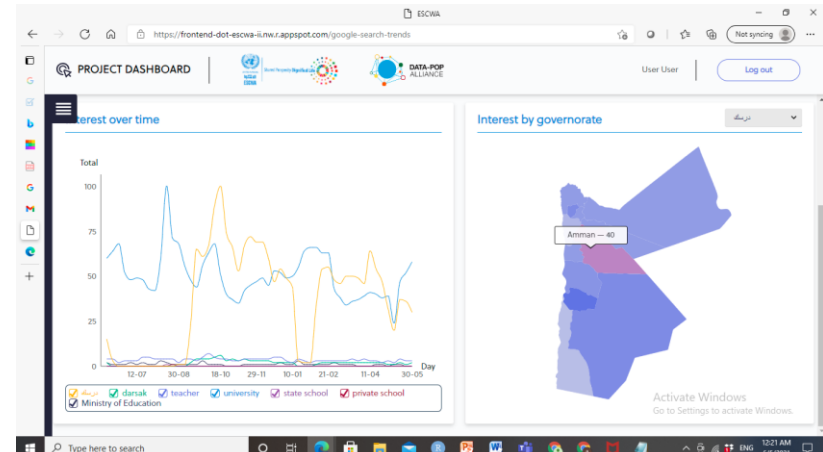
ESCWA

https://frontend-dot-escwa-ii.nw.r.appspot.com/google-search-trends

Not syncing

PROJECT DASHBOARD

ESCWA

DATA-POP ALLIANCE

User User

Log out

Interest over time

Total

100

75

50

25

0

12-07 30-08 18-10 29-11 10-01 21-02 11-04 30-05

Day

درسك darsak teacher university state school private school Ministry of Education

Interest by governorate

درسك

Amman — 40

Activate Windows
Go to Settings to activate Windows.

Type here to search

12:21 AM

ENG